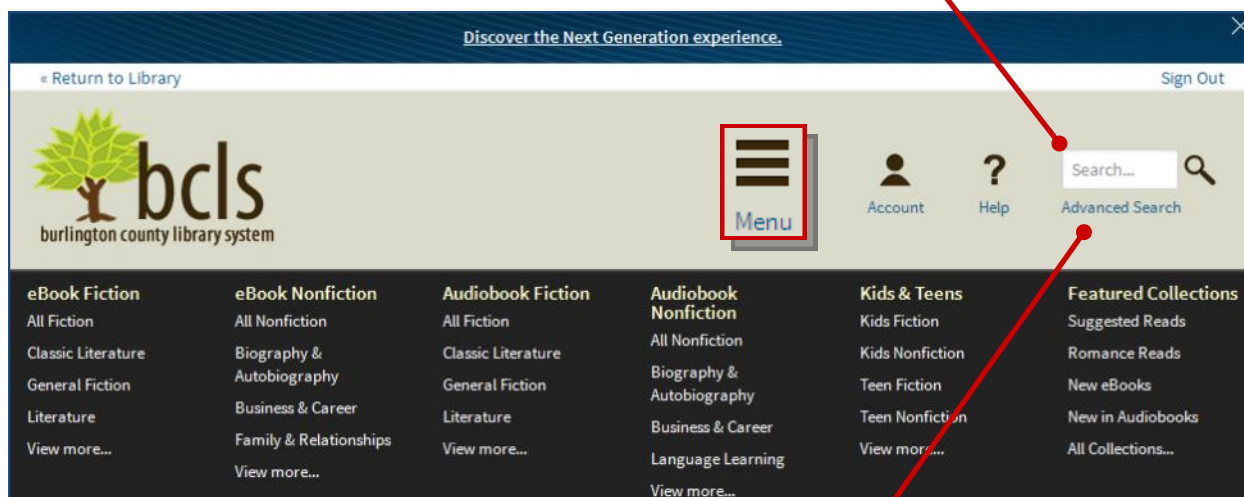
Discover the Next Generation experience.

« Return to Library

Sign Out

bcls
burlington county library system

Menu

Account

Help

Search...

Advanced Search

eBook Fiction
All Fiction
Classic Literature
General Fiction
Literature
View more...

eBook Nonfiction
All Nonfiction
Biography & Autobiography
Business & Career
Family & Relationships
View more...

Audiobook Fiction
All Fiction
Classic Literature
General Fiction
Literature
View more...

Audiobook Nonfiction
All Nonfiction
Biography & Autobiography
Business & Career
Language Learning
View more...

Kids & Teens
Kids Fiction
Kids Nonfiction
Teen Fiction
Teen Nonfiction
View more...

Featured Collections
Suggested Reads
Romance Reads
New eBooks
New in Audiobooks
All Collections...